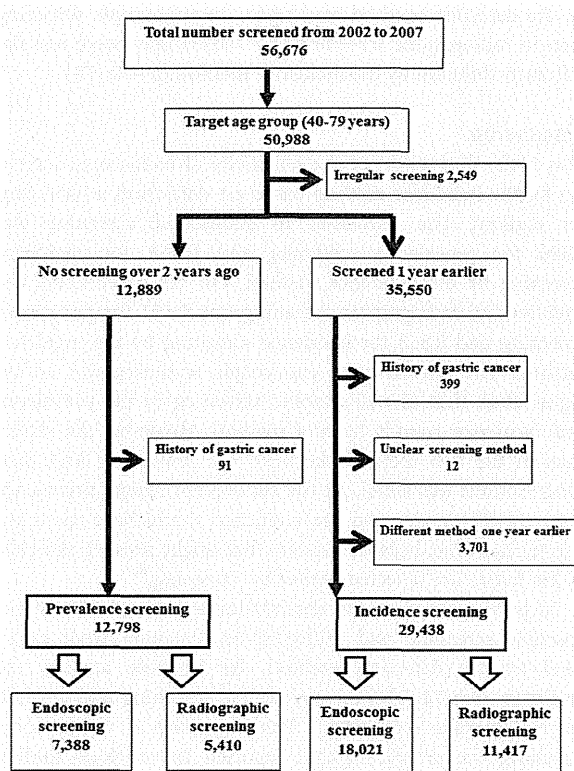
Total number screened from 2002 to 2007
56,676

Target age group (40-79 years)
50,988

Irregular screening 2,549

No screening over 2 years ago
12,889

Screened 1 year earlier
35,550

History of gastric cancer
399

History of gastric cancer
91

Unclear screening method
12

Different method one year earlier
3,701

Prevalence screening
12,798

Incidence screening
29,438

Endoscopic screening
7,388

Radiographic screening
5,410

Endoscopic screening
18,021

Radiographic screening
11,417